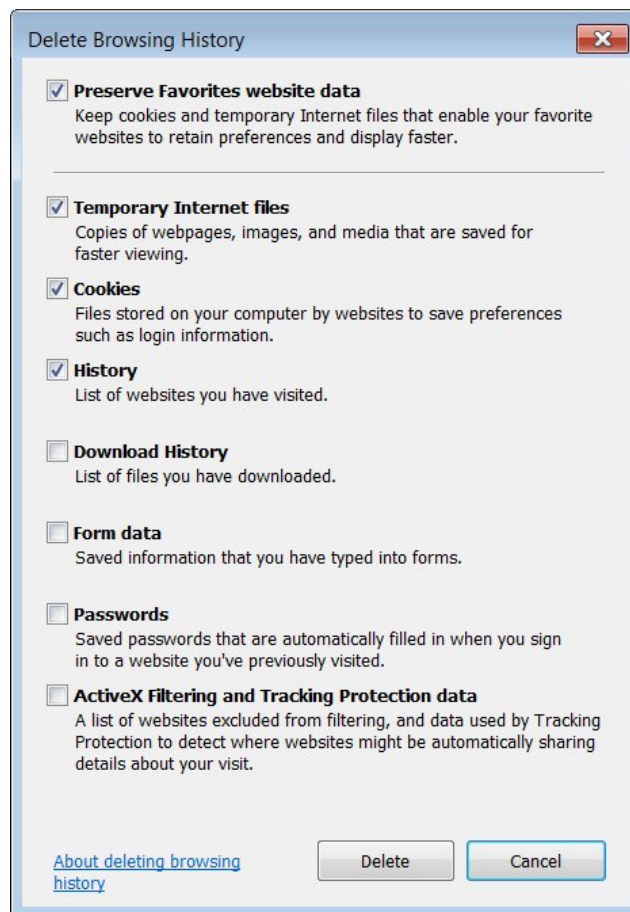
Delete Browsing History

Preserve Favorites website data
Keep cookies and temporary Internet files that enable your favorite websites to retain preferences and display faster.

Temporary Internet files
Copies of webpages, images, and media that are saved for faster viewing.

Cookies
Files stored on your computer by websites to save preferences such as login information.

History
List of websites you have visited.

Download History
List of files you have downloaded.

Form data
Saved information that you have typed into forms.

Passwords
Saved passwords that are automatically filled in when you sign in to a website you've previously visited.

ActiveX Filtering and Tracking Protection data
A list of websites excluded from filtering, and data used by Tracking Protection to detect where websites might be automatically sharing details about your visit.

About deleting browsing history

Delete

Cancel